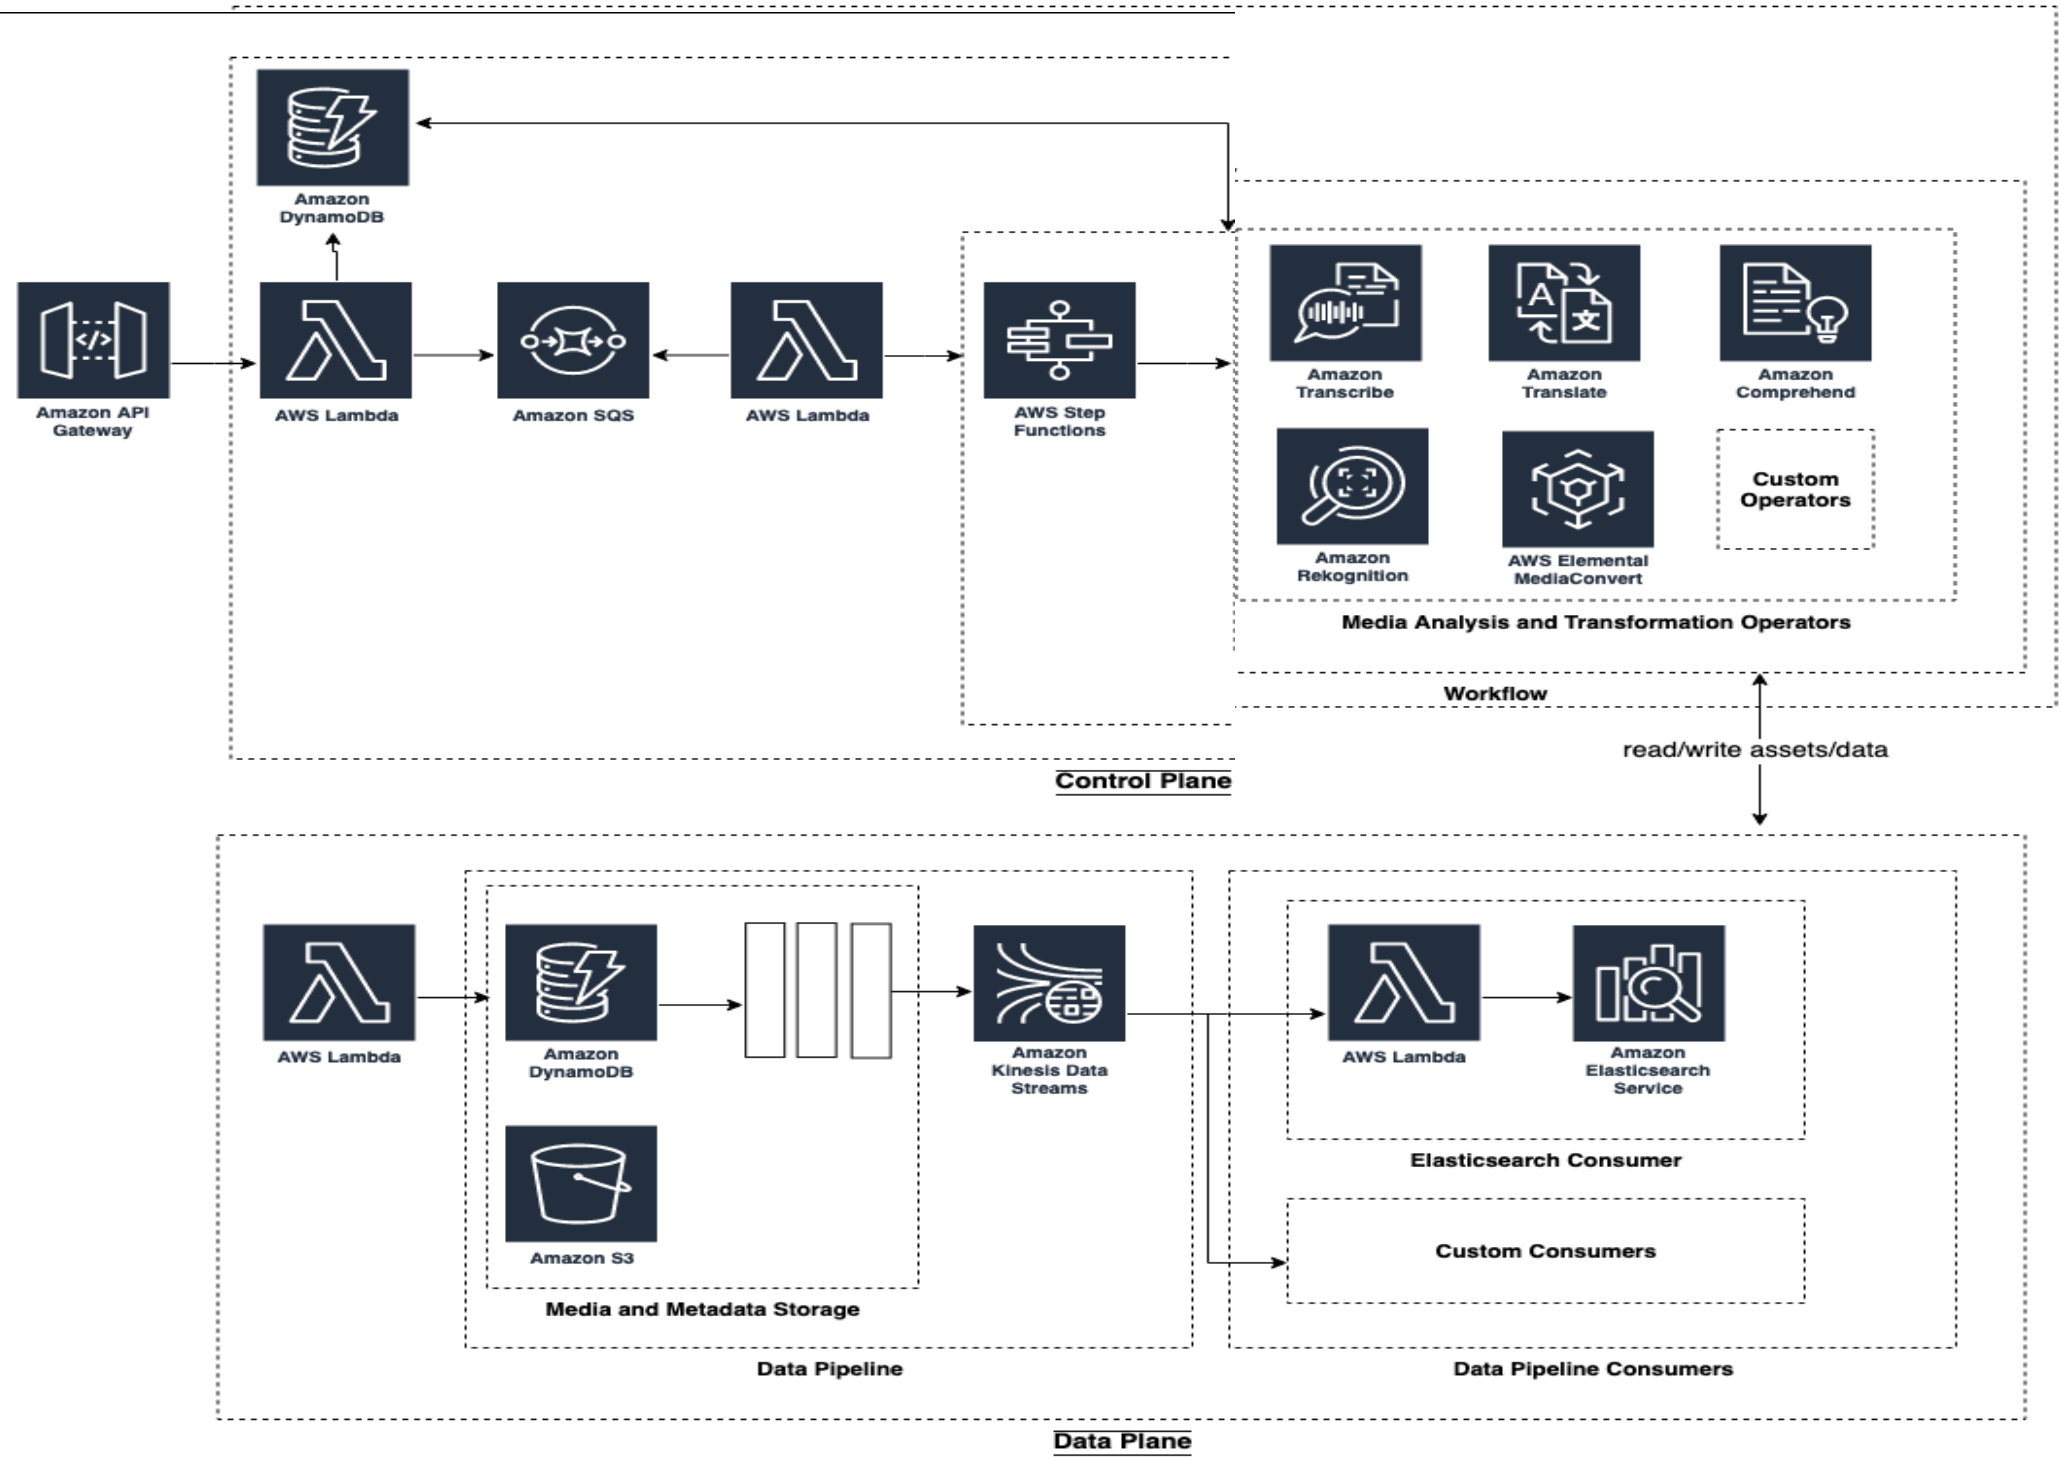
Amazon DynamoDB

Amazon API Gateway

AWS Lambda

Amazon SQS

AWS Lambda

AWS Step Functions

Amazon Transcribe

Amazon Translate

Amazon Comprehend

Amazon Rekognition

AWS Elemental MediaConvert

Custom Operators

Media Analysis and Transformation Operators

Workflow

read/write assets/data

Control Plane

AWS Lambda

Amazon DynamoDB

Amazon S3

Amazon Kinesis Data Streams

Media and Metadata Storage

Data Pipeline

AWS Lambda

Amazon Elasticsearch Service

Elasticsearch Consumer

Custom Consumers

Data Pipeline Consumers

Data Plane